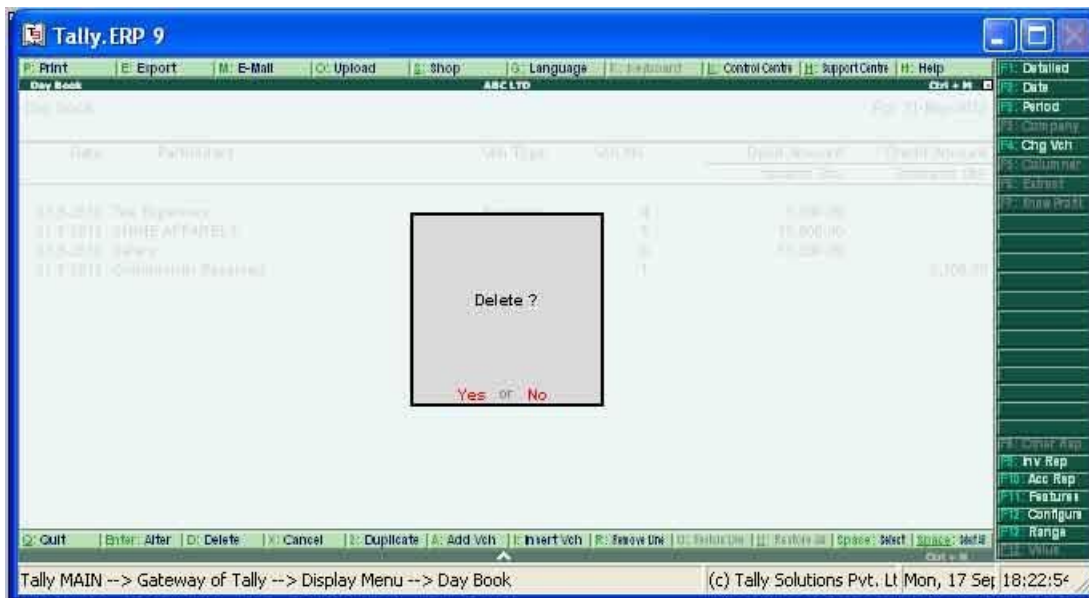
Tally.ERP 9

P: Print | E: Export | M: E-Mail | O: Upload | S: Shop | G: Language | K: Keyboard | K: Control Centre | H: Support Centre | H: Help

Day Book | ABC LTD | Ctrl + M

Day Book | For 31-Mar-2012

Date | Particulars | Vch Type | Vch No. | Debit Amount | Credit Amount

Inwards Qty | Outwards Qty

31-3-2012 Tea Expenses | 4 | 1,000.00
31-3-2012 SHREE APPARELS | 5 | 15,000.00
31-3-2012 Salary | 6 | 11,000.00
31-3-2012 Commission Received | 1 | 2,100.00

Delete ?

Yes or No

F1: Detailed
F2: Date
F3: Period
F3: Company
F4: Chg Vch
F5: Columnar
F6: Extract
F7: Show Profit
F8: Other Rep
F9: Inv Rep
F10: Acc Rep
F11: Features
F12: Configure
F12: Range
F12: Value

Q: Quit | Enter: Alter | D: Delete | X: Cancel | 2: Duplicate | A: Add Vch | I: Insert Vch | R: Remove Line | U: Restore Line | U: Restore All | Space: Select | Space: Select All

Ctrl + N

Tally MAIN --> Gateway of Tally --> Display Menu --> Day Book | (c) Tally Solutions Pvt. Lt | Mon, 17 Sep | 18:22:5